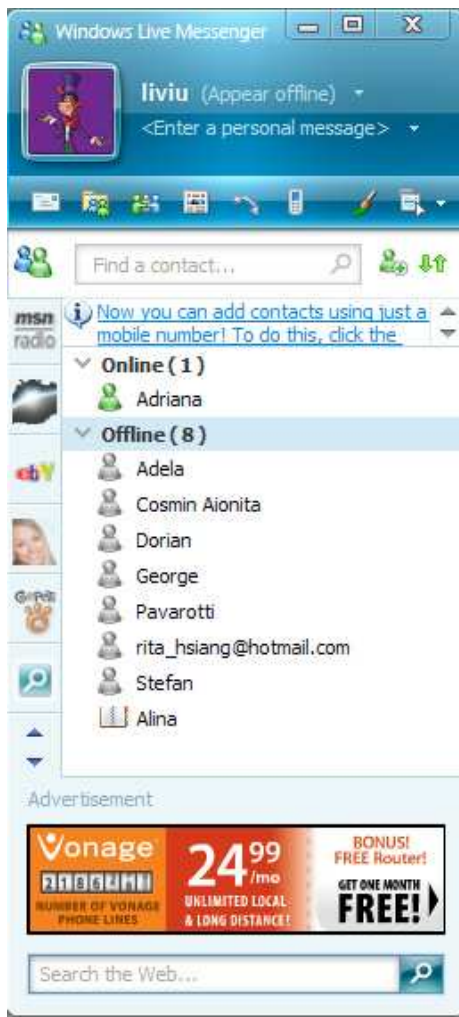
Windows Live Messenger

liviu (Appear offline)
<Enter a personal message>

Find a contact...

msn radio

ebY

Now you can add contacts using just a mobile number! To do this, click the

Online ( 1 )
Adriana

Offline ( 8 )
Adela
Cosmin Aionita
Dorian
George
Pavarotti
rita_hsiang@hotmail.com
Stefan
Alina

Advertisement

Vonage
2186401
NUMBER OF VONAGE PHONE LINES
$24^{99}$ /mo
UNLIMITED LOCAL & LONG DISTANCE!
BONUS! FREE Router!
GET ONE MONTH FREE!

Search the Web...